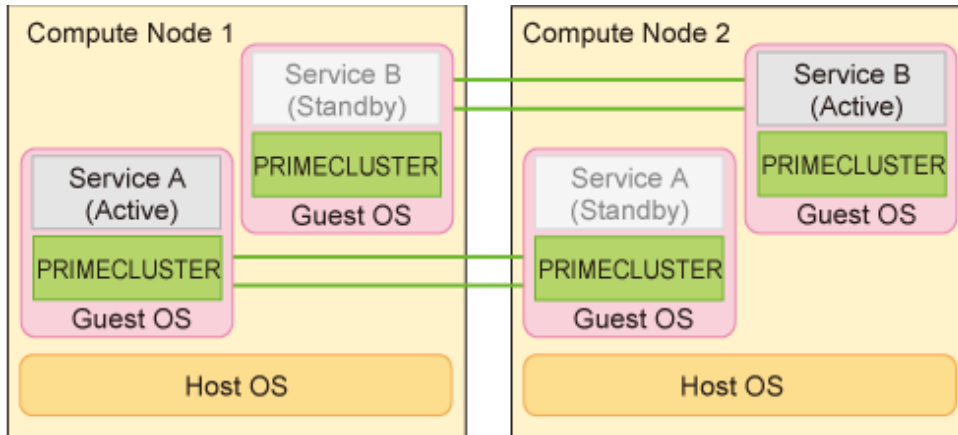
Compute Node 1

Service B
(Standby)

PRIMECLUSTER

Guest OS

Service A
(Active)

PRIMECLUSTER

Guest OS

Host OS

Compute Node 2

Service B
(Active)

PRIMECLUSTER

Guest OS

Service A
(Standby)

PRIMECLUSTER

Guest OS

Host OS